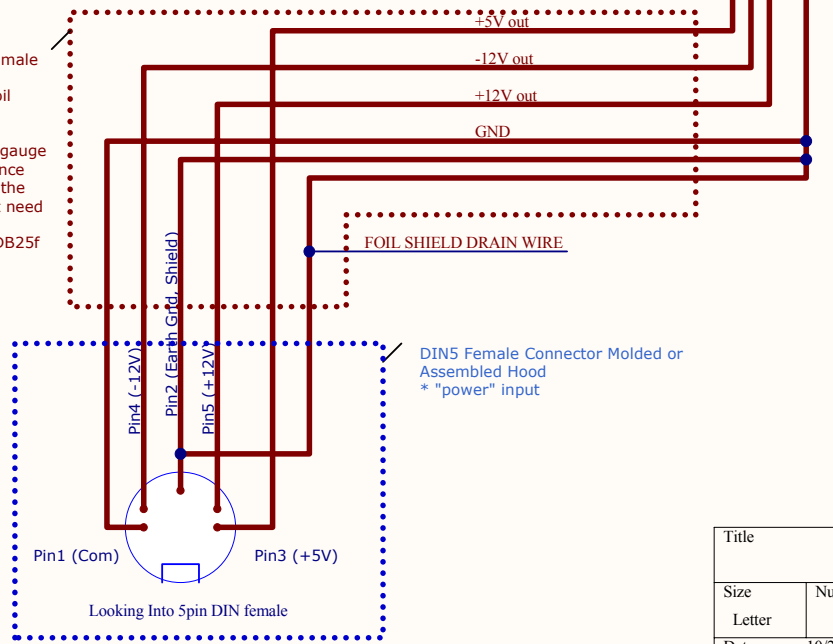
male
oil
gauge
nce
the
need
DB25f

+5V out
-12V out
+12V out
GND
FOIL SHIELD DRAIN WIRE

Pin4 (-12V)
Pin2 (Earth Grd, Shield)
Pin5 (+12V)

DIN5 Female Connector Molded or Assembled Hood
* "power" input

Pin1 (Com)
Pin3 (+5V)
Looking Into 5pin DIN female

| Title | |
|---|---|
| Size Letter | Nu |

Dat 10/